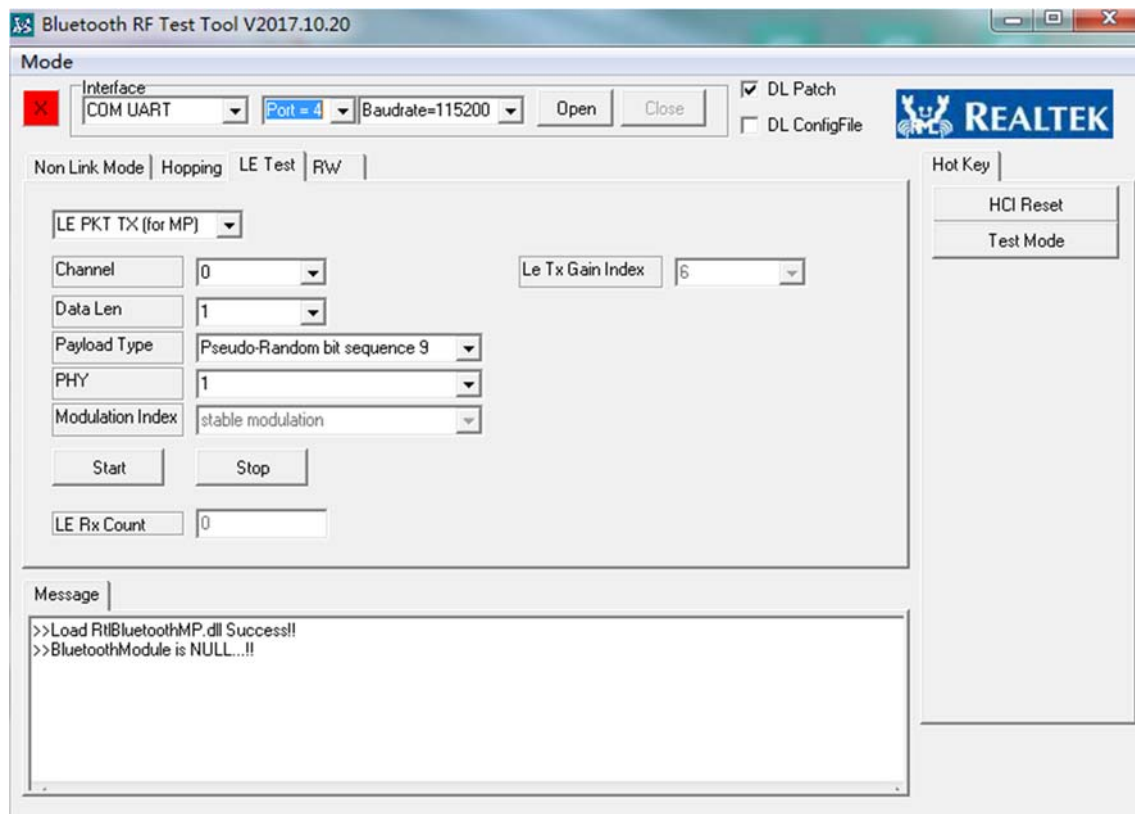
Bluetooth RF Test Tool V2017.10.20

Mode

Interface
COM UART
Port = 4
Baudrate=115200
Open
Close
DL Patch
DL ConfigFile

REALTEK

Non Link Mode | Hopping | LE Test | RW

Hot Key
HCI Reset
Test Mode

LE PKT TX (for MP)

Channel 0
Data Len 1
Payload Type Pseudo-Random bit sequence 9
PHY 1
Modulation Index stable modulation

Le Tx Gain Index 6

Start
Stop

LE Rx Count 0

Message
>>Load RtlBluetoothMP.dll Success!!
>>BluetoothModule is NULL...!!